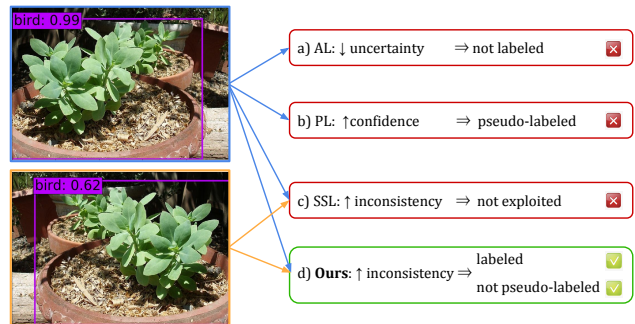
bird: 0.99

bird: 0.62

a) AL: $\downarrow$ uncertainty $\Rightarrow$ not labeled

b) PL: $\uparrow$confidence $\Rightarrow$ pseudo-labeled

c) SSL: $\uparrow$ inconsistency $\Rightarrow$ not exploited

d) **Ours**: $\uparrow$ inconsistency $\Rightarrow$ labeled
not pseudo-labeled